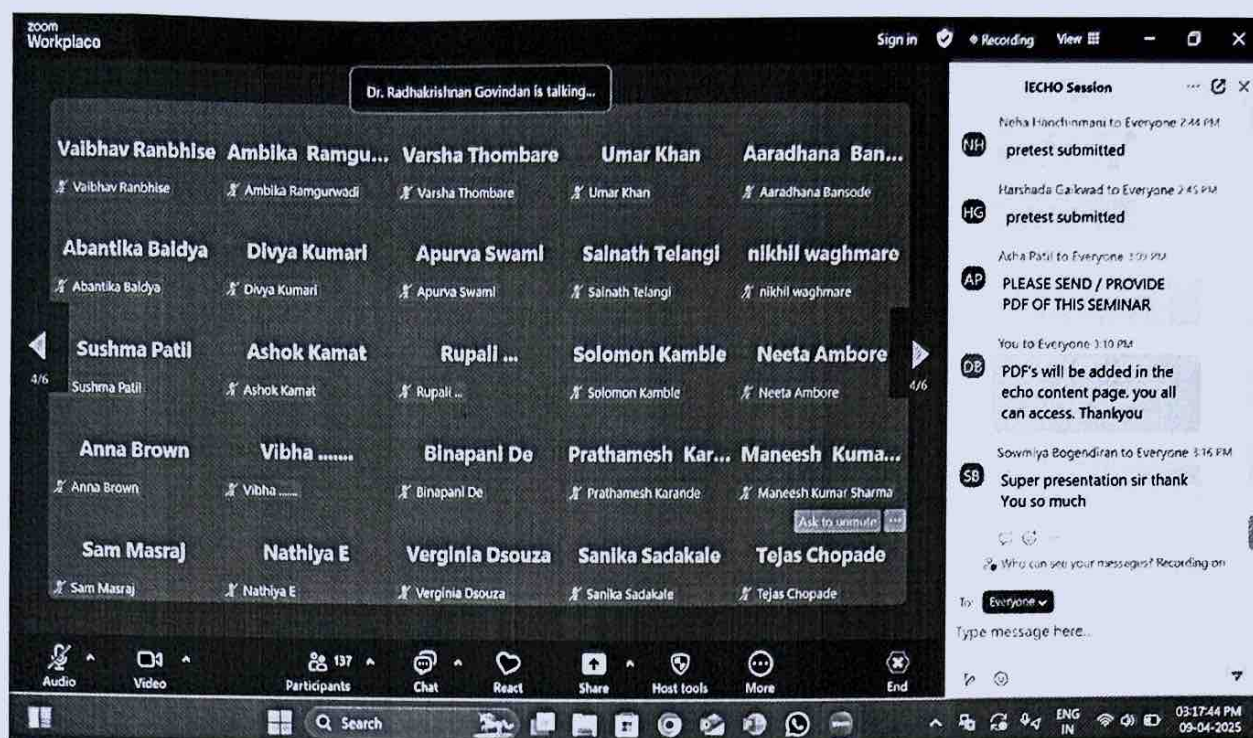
zoom Workplace

Sign in Recording View

Dr. Radhakrishnan Govindan is talking...

Vaibhav Ranbhise
Vaibhav Ranbhise

Ambika Ramgu...
Ambika Ramgurwadi

Varsha Thombare
Varsha Thombare

Umar Khan
Umar Khan

Aaradhana Ban...
Aaradhana Bansode

Abantika Baldya
Abantika Baldya

Divya Kumari
Divya Kumari

Apurva Swami
Apurva Swami

Sainath Telangi
Sainath Telangi

nikhil waghmare
nikhil waghmare

Sushma Patil
Sushma Patil

Ashok Kamat
Ashok Kamat

Rupali ...
Rupali ...

Solomon Kamble
Solomon Kamble

Neeta Ambore
Neeta Ambore

Anna Brown
Anna Brown

Vibha .......
Vibha ......

Binapani De
Binapani De

Prathamesh Kar...
Prathamesh Karande

Maneesh Kuma...
Maneesh Kumar Sharma

Ask to unmute

Sam Masraj
Sam Masraj

Nathiya E
Nathiya E

Verginia Dsouza
Verginia Dsouza

Sanika Sadakale
Sanika Sadakale

Tejas Chopade
Tejas Chopade

4/6 4/6

Audio Video 137 Participants Chat React Share Host tools More End

IECHO Session

NH Neha Handchinmani to Everyone 2:44 PM
pretest submitted

HG Harshada Gaikwad to Everyone 2:45 PM
pretest submitted

AP Asha Patil to Everyone 3:09 PM
PLEASE SEND / PROVIDE PDF OF THIS SEMINAR

DB You to Everyone 3:10 PM
PDF's will be added in the echo content page. you all can access. Thankyou

SB Sowmiya Bogendiran to Everyone 3:16 PM
Super presentation sir thank You so much

Who can see your messages? Recording on

To: Everyone

Type message here...

Search

ENG IN 03:17:44 PM 09-04-2025